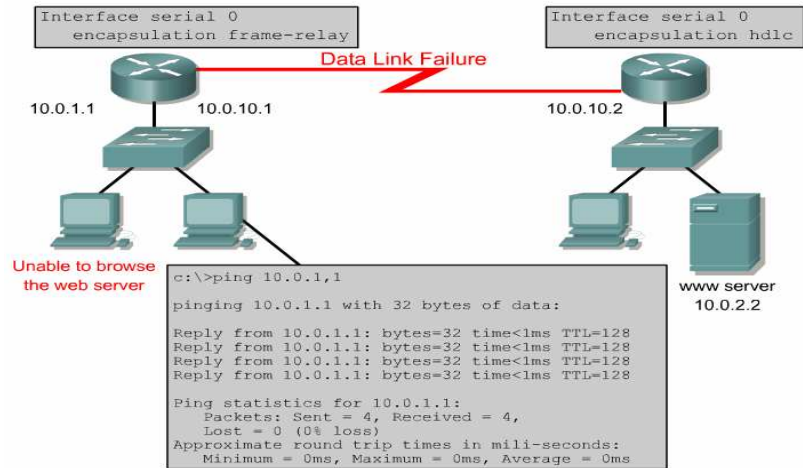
Interface serial 0
encapsulation frame-relay

Interface serial 0
encapsulation hdlc

Data Link Failure

10.0.1.1

10.0.10.1

10.0.10.2

Unable to browse the web server

c:\>ping 10.0.1,1

pinging 10.0.1.1 with 32 bytes of data:

Reply from 10.0.1.1: bytes=32 time<1ms TTL=128
Reply from 10.0.1.1: bytes=32 time<1ms TTL=128
Reply from 10.0.1.1: bytes=32 time<1ms TTL=128
Reply from 10.0.1.1: bytes=32 time<1ms TTL=128

Ping statistics for 10.0.1.1:
Packets: Sent = 4, Received = 4,
Lost = 0 (0% loss)
Approximate round trip times in mili-seconds:
Minimum = 0ms, Maximum = 0ms, Average = 0ms

www server
10.0.2.2